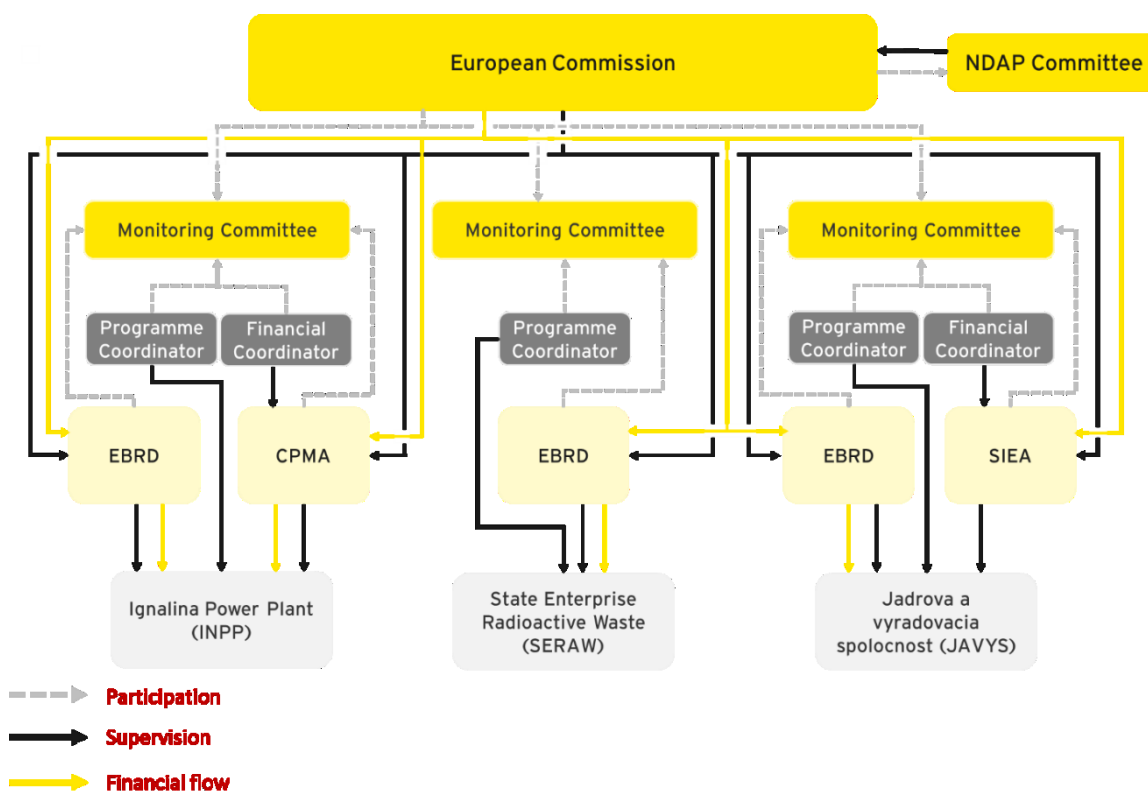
European Commission

NDAP Committee

Monitoring Committee

Monitoring Committee

Monitoring Committee

Programme Coordinator

Financial Coordinator

Programme Coordinator

Programme Coordinator

Financial Coordinator

EBRD

CPMA

EBRD

EBRD

SIEA

Ignalina Power Plant (INPP)

State Enterprise Radioactive Waste (SERAW)

Jadrova a vyradovacia spolocnost (JAVYS)

Participation

Supervision

Financial flow